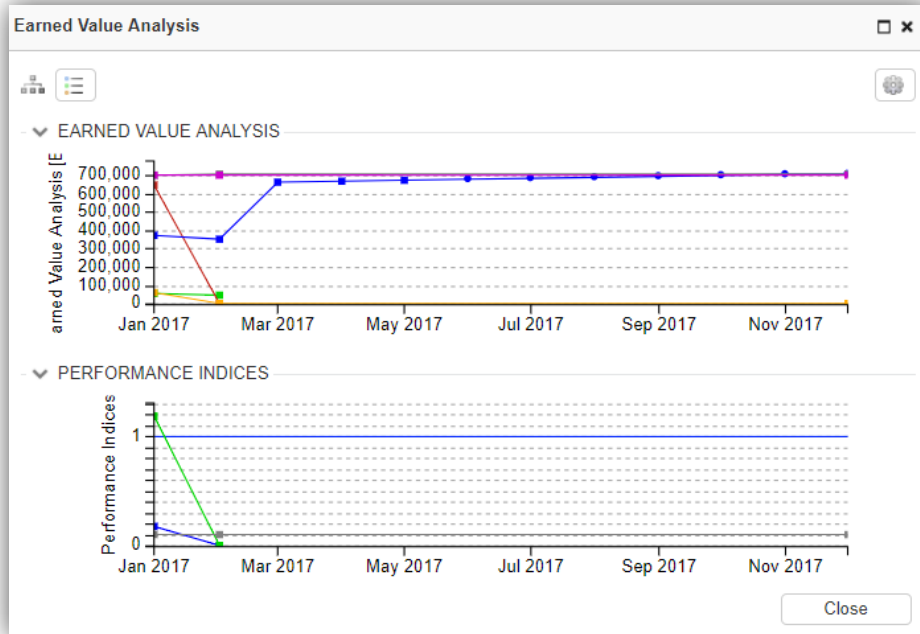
Earned Value Analysis

EARNED VALUE ANALYSIS

arned Value Analysis [E

700,000
600,000
500,000
400,000
300,000
200,000
100,000
0

Jan 2017
Mar 2017
May 2017
Jul 2017
Sep 2017
Nov 2017

PERFORMANCE INDICES

Performance Indices

1
0

Jan 2017
Mar 2017
May 2017
Jul 2017
Sep 2017
Nov 2017

Close